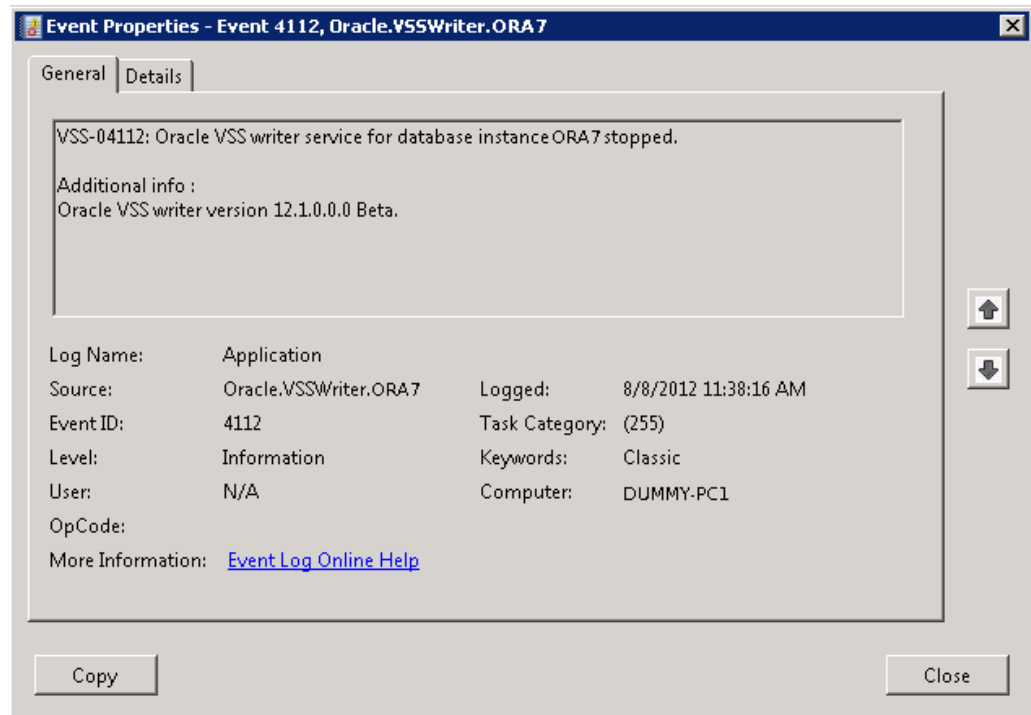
Event Properties - Event 4112, Oracle.VSSWriter.ORA7

General | Details

VSS-04112: Oracle VSS writer service for database instance ORA7 stopped.

Additional info :
Oracle VSS writer version 12.1.0.0.0 Beta.

Log Name: Application
Source: Oracle.VSSWriter.ORA7
Logged: 8/8/2012 11:38:16 AM
Event ID: 4112
Task Category: (255)
Level: Information
Keywords: Classic
User: N/A
Computer: DUMMY-PC1
OpCode:
More Information: Event Log Online Help

Copy

Close